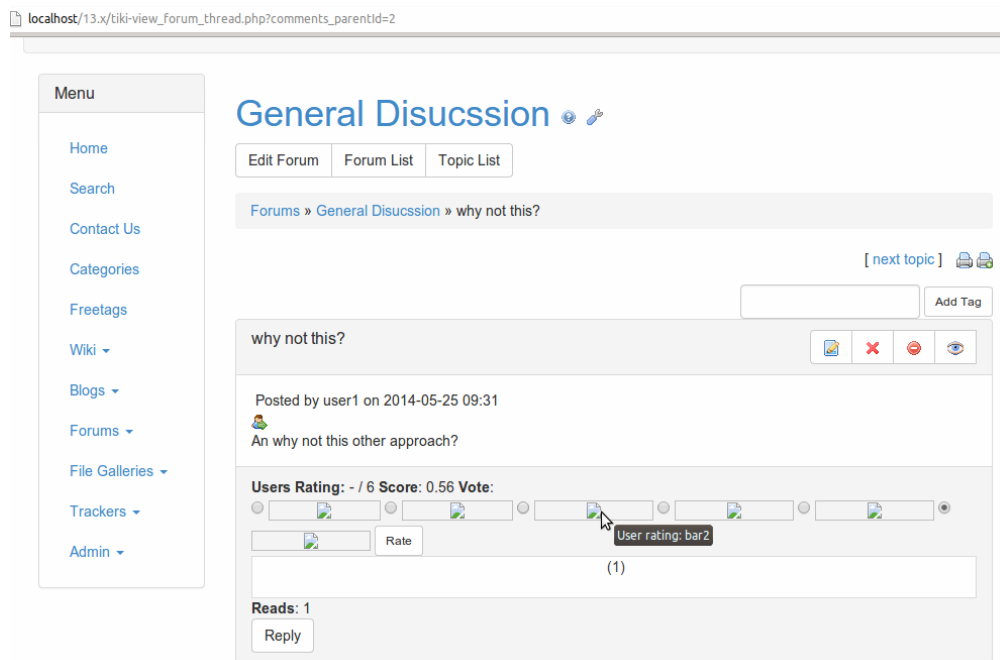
localhost/13.x/tiki-view_forum_thread.php?comments_parentId=2

Menu

Home

Search

Contact Us

Categories

Freetags

Wiki

Blogs

Forums

File Galleries

Trackers

Admin

General Disucssion

Edit Forum | Forum List | Topic List

Forums » General Disucssion » why not this?

[ next topic ]

Add Tag

why not this?

Posted by user1 on 2014-05-25 09:31

An why not this other approach?

Users Rating: - / 6 Score: 0.56 Vote:

User rating: bar2

Rate

(1)

Reads: 1

Reply